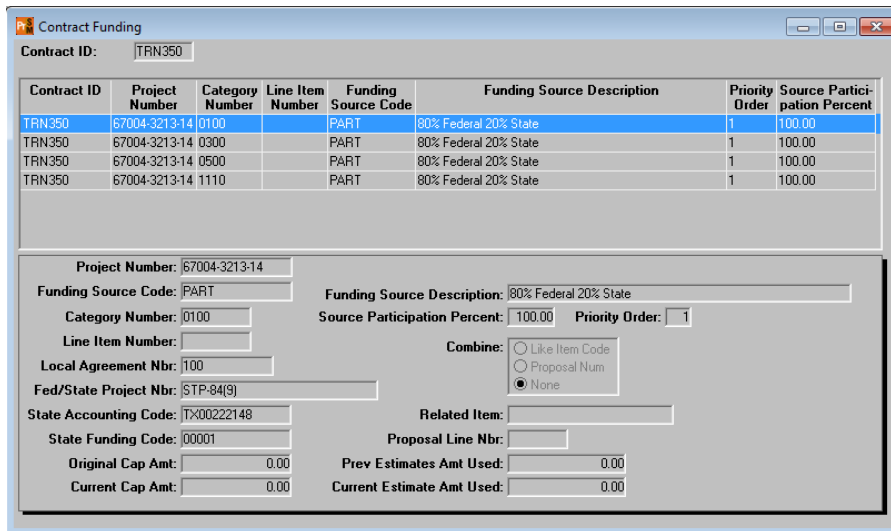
Contract Funding

Contract ID: TRN350

| Contract ID | Project Number | Category Number | Line Item Number | Funding Source Code | Funding Source Description | Priority Order | Source Participation Percent |
|---|---|---|---|---|---|---|---|
| TRN350 | 67004-3213-14 | 0100 | | PART | 80% Federal 20% State | 1 | 100.00 |
| TRN350 | 67004-3213-14 | 0300 | | PART | 80% Federal 20% State | 1 | 100.00 |
| TRN350 | 67004-3213-14 | 0500 | | PART | 80% Federal 20% State | 1 | 100.00 |
| TRN350 | 67004-3213-14 | 1110 | | PART | 80% Federal 20% State | 1 | 100.00 |

Project Number: 67004-3213-14

Funding Source Code: PART

Funding Source Description: 80% Federal 20% State

Category Number: 0100

Source Participation Percent: 100.00

Priority Order: 1

Line Item Number:

Combine:

Like Item Code

Proposal Num

None

Local Agreement Nbr: 100

Fed/State Project Nbr: STP-84(9)

State Accounting Code: TX00222148

Related Item:

State Funding Code: 00001

Proposal Line Nbr:

Original Cap Amt: 0.00

Prev Estimates Amt Used: 0.00

Current Cap Amt: 0.00

Current Estimate Amt Used: 0.00